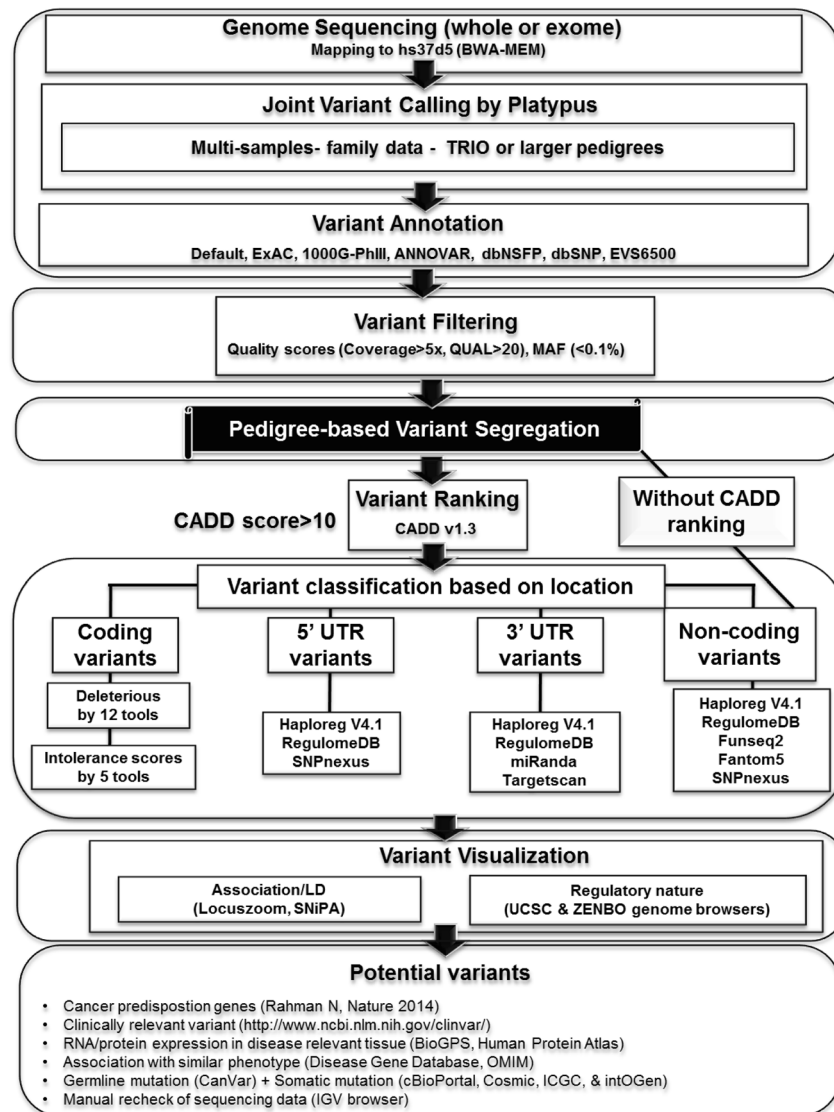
Genome Sequencing (whole or exome)
Mapping to hs37d5 (BWA-MEM)

Joint Variant Calling by Platypus

Multi-samples- family data - TRIO or larger pedigrees

Variant Annotation
Default, ExAC, 1000G-PhIII, ANNOVAR, dbNSFP, dbSNP, EVS6500

Variant Filtering
Quality scores (Coverage>5x, QUAL>20), MAF (<0.1%)

Pedigree-based Variant Segregation

Variant Ranking
CADD v1.3

CADD score>10

Without CADD ranking

Variant classification based on location

Coding variants

Deleterious by 12 tools

Intolerance scores by 5 tools

5' UTR variants

Haploreg V4.1
RegulomeDB
SNPnexus

3' UTR variants

Haploreg V4.1
RegulomeDB
miRanda
Targetscan

Non-coding variants

Haploreg V4.1
RegulomeDB
Funseq2
Fantom5
SNPnexus

Variant Visualization

Association/LD
(Locuszoom, SNiPA)

Regulatory nature
(UCSC & ZENBO genome browsers)

Potential variants

• Cancer predispostion genes (Rahman N, Nature 2014)
• Clinically relevant variant (http://www.ncbi.nlm.nih.gov/clinvar/)
• RNA/protein expression in disease relevant tissue (BioGPS, Human Protein Atlas)
• Association with similar phenotype (Disease Gene Database, OMIM)
• Germline mutation (CanVar) + Somatic mutation (cBioPortal, Cosmic, ICGC, & intOGen)
• Manual recheck of sequencing data (IGV browser)